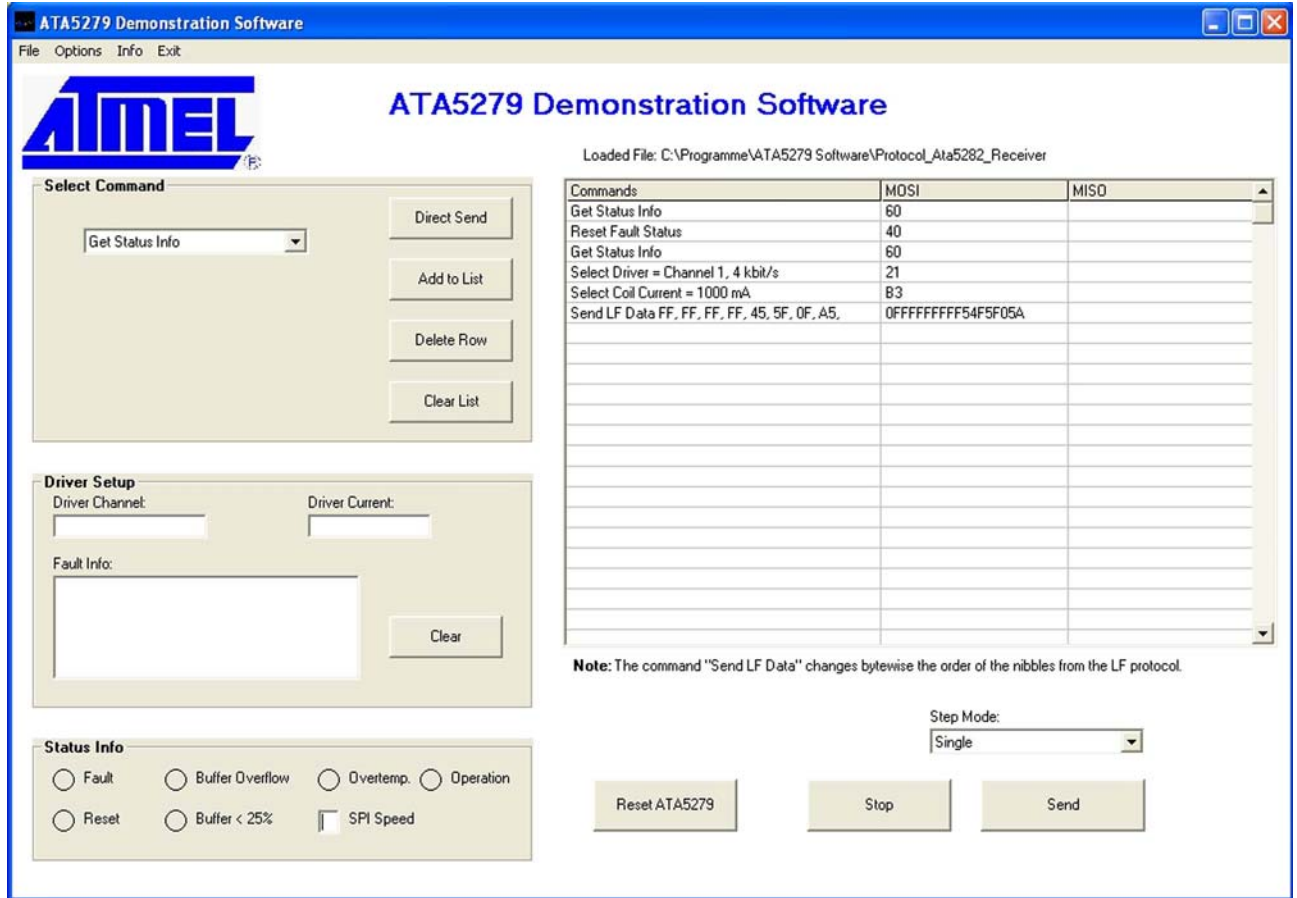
ATA5279 Demonstration Software

File Options Info Exit

ATMEL

ATA5279 Demonstration Software

Loaded File: C:\Programme\ATA5279 Software\Protocol_Ata5282_Receiver

Select Command

Get Status Info

Direct Send

Add to List

Delete Row

Clear List

| Commands | MOSI | MISO |
|---|---|---|
| Get Status Info | 60 | |
| Reset Fault Status | 40 | |
| Get Status Info | 60 | |
| Select Driver = Channel 1, 4 kbit/s | 21 | |
| Select Coil Current = 1000 mA | B3 | |
| Send LF Data FF, FF, FF, FF, 45, 5F, 0F, A5, | 0FFFFFFFF54F5F05A | |

Driver Setup

Driver Channel:

Driver Current:

Fault Info:

Clear

Note: The command "Send LF Data" changes bytewise the order of the nibbles from the LF protocol.

Step Mode:

Single

Status Info

Fault

Buffer Overflow

Overtemp.

Operation

Reset

Buffer < 25%

SPI Speed

Reset ATA5279

Stop

Send